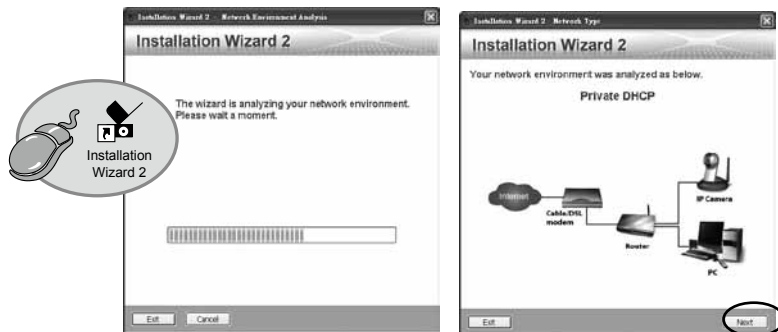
Installation Wizard 2 - Network Environment Analysis

Installation Wizard 2

Installation Wizard 2

The wizard is analyzing your network environment. Please wait a moment.

Exit Cancel

Installation Wizard 2 - Network Type

Installation Wizard 2

Your network environment was analyzed as below.

Private DHCP

Internet

Cable/DSL modem

Router

IP Camera

PC

Exit

Next